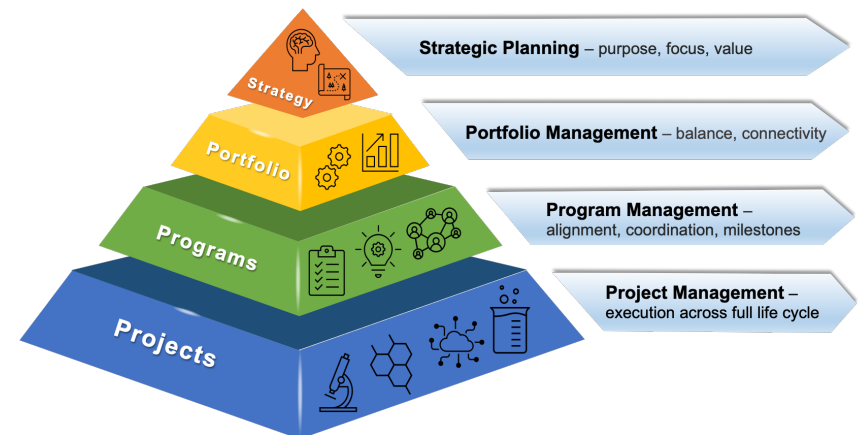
Strategy

Portfolio

Programs

Projects

**Strategic Planning** – purpose, focus, value

**Portfolio Management** – balance, connectivity

**Program Management** – alignment, coordination, milestones

**Project Management** – execution across full life cycle